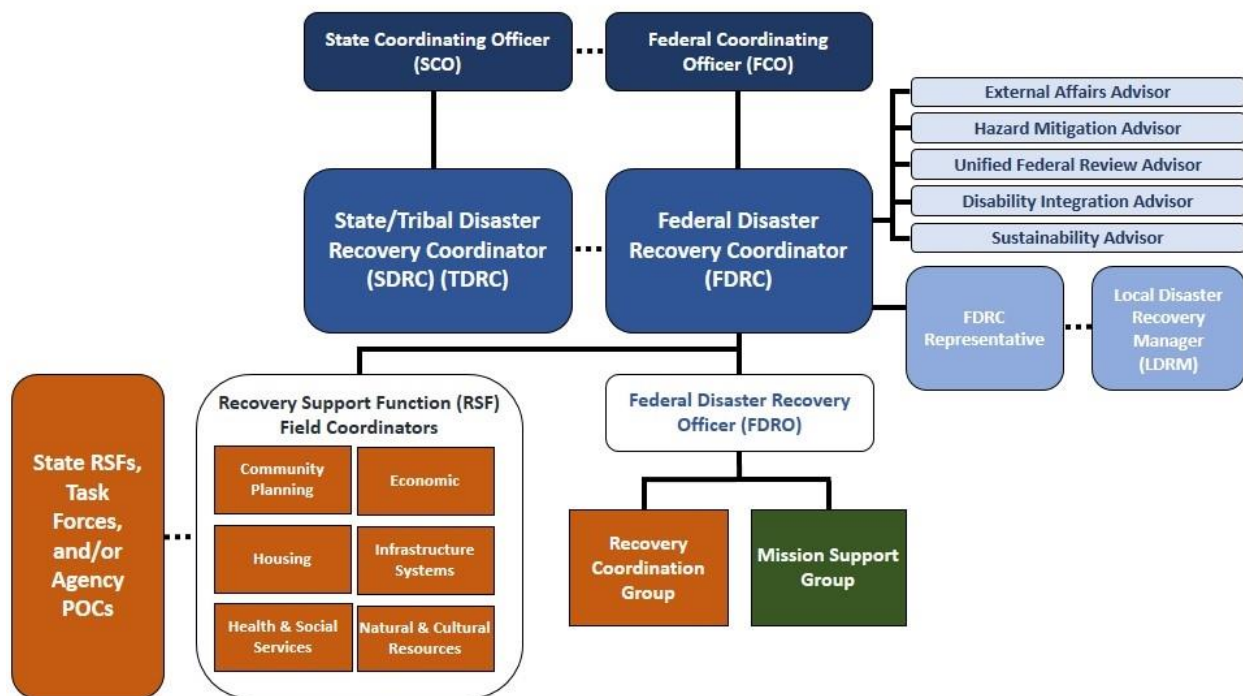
State Coordinating Officer (SCO)

Federal Coordinating Officer (FCO)

External Affairs Advisor

Hazard Mitigation Advisor

Unified Federal Review Advisor

Disability Integration Advisor

Sustainability Advisor

State/Tribal Disaster Recovery Coordinator (SDRC) (TDRC)

Federal Disaster Recovery Coordinator (FDRC)

FDRC Representative

Local Disaster Recovery Manager (LDRM)

State RSFs, Task Forces, and/or Agency POCs

Recovery Support Function (RSF) Field Coordinators

Community Planning

Economic

Housing

Infrastructure Systems

Health & Social Services

Natural & Cultural Resources

Federal Disaster Recovery Officer (FDRO)

Recovery Coordination Group

Mission Support Group